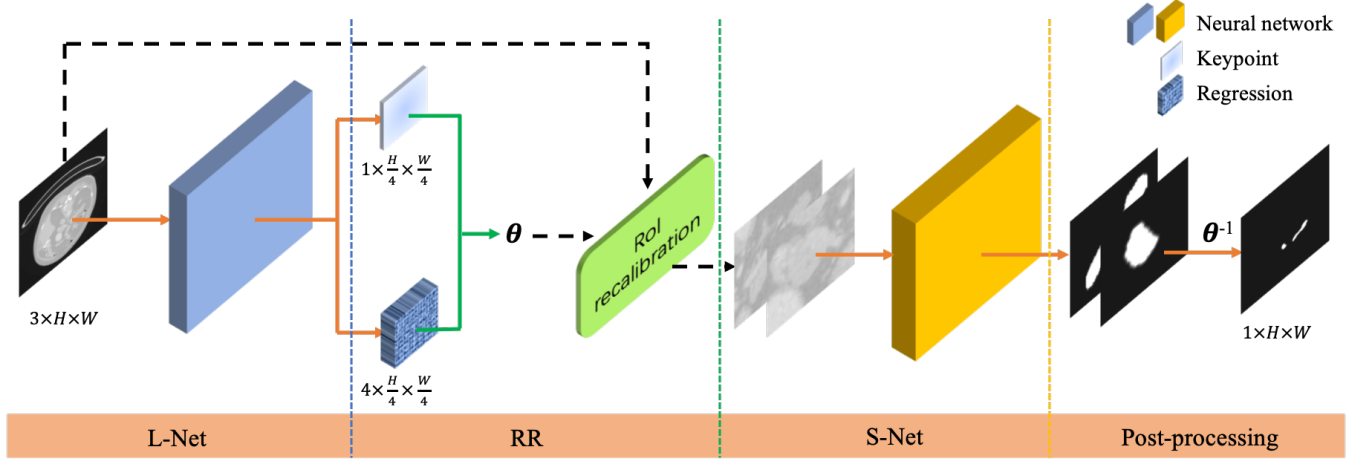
Neural network
Keypoint
Regression

$1\times\frac{H}{4}\times\frac{W}{4}$

$\boldsymbol{\theta}$

RoI recalibration

$\boldsymbol{\theta}^{-1}$

$3\times H\times W$

$4\times\frac{H}{4}\times\frac{W}{4}$

$1\times H\times W$

L-Net
RR
S-Net
Post-processing